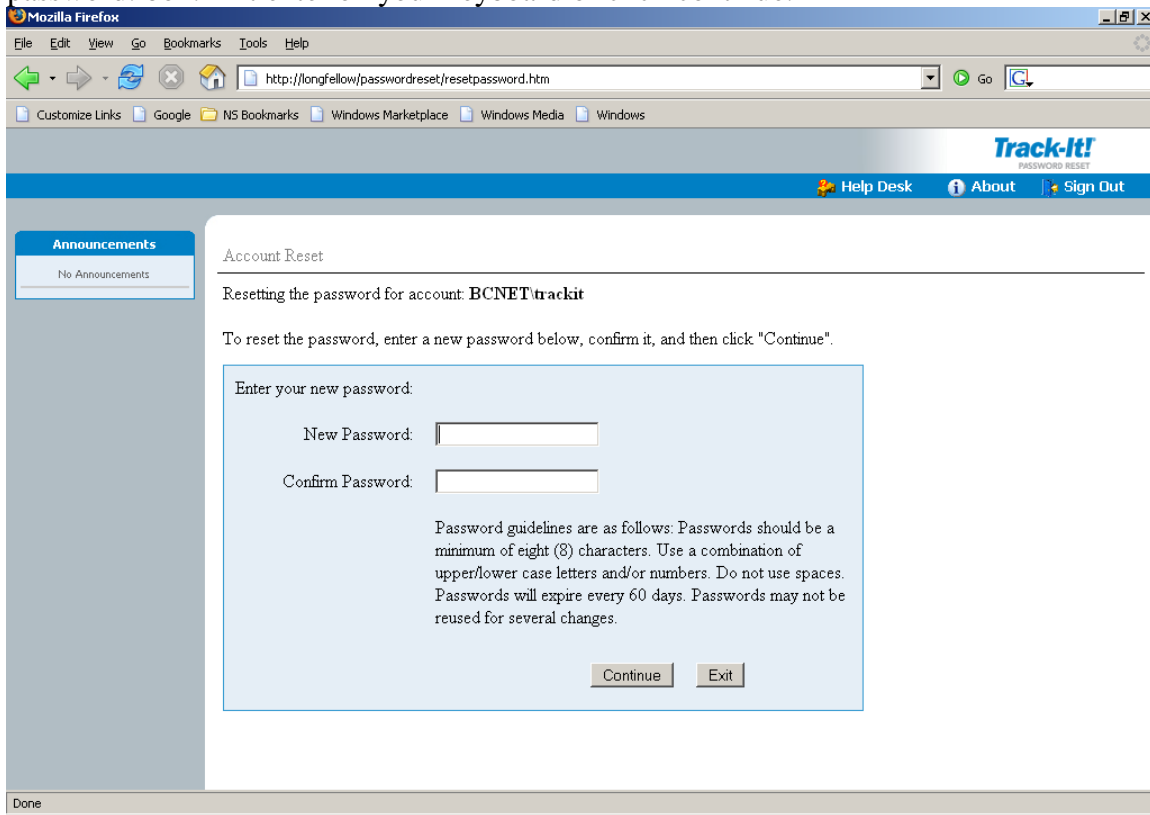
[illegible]

Mozilla Firefox

File Edit View Go Bookmarks Tools Help

http://longfellow/passwordreset/resetpassword.htm

Go

Customize Links Google NS Bookmarks Windows Marketplace Windows Media Windows

Track-It!
PASSWORD RESET

Help Desk About Sign Out

Announcements

No Announcements

Account Reset

Resetting the password for account: BCNET\trackit

To reset the password, enter a new password below, confirm it, and then click "Continue".

Enter your new password:

New Password:

Confirm Password:

Password guidelines are as follows: Passwords should be a minimum of eight (8) characters. Use a combination of upper/lower case letters and/or numbers. Do not use spaces. Passwords will expire every 60 days. Passwords may not be reused for several changes.

Continue Exit

Done